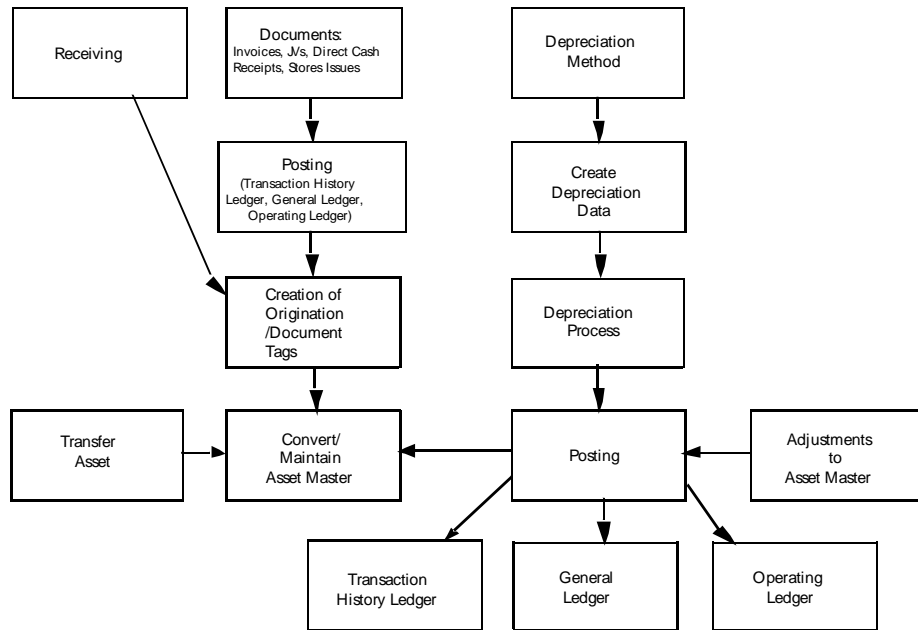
Receiving

Documents: Invoices, J/s, Direct Cash Receipts, Stores Issues

Depreciation Method

Posting (Transaction History Ledger, General Ledger, Operating Ledger)

Create Depreciation Data

Creation of Origination /Document Tags

Depreciation Process

Transfer Asset

Convert/ Maintain Asset Master

Posting

Adjustments to Asset Master

Transaction History Ledger

General Ledger

Operating Ledger